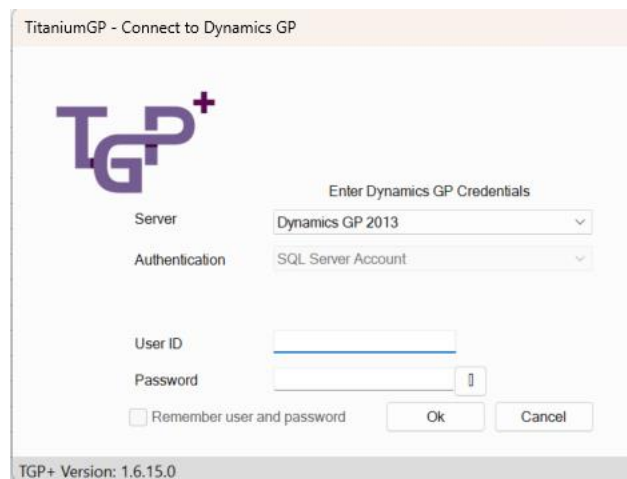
TitaniumGP - Connect to Dynamics GP

TGP+

Enter Dynamics GP Credentials

Server
Dynamics GP 2013

Authentication
SQL Server Account

User ID

Password

Remember user and password

Ok

Cancel

TGP+ Version: 1.6.15.0